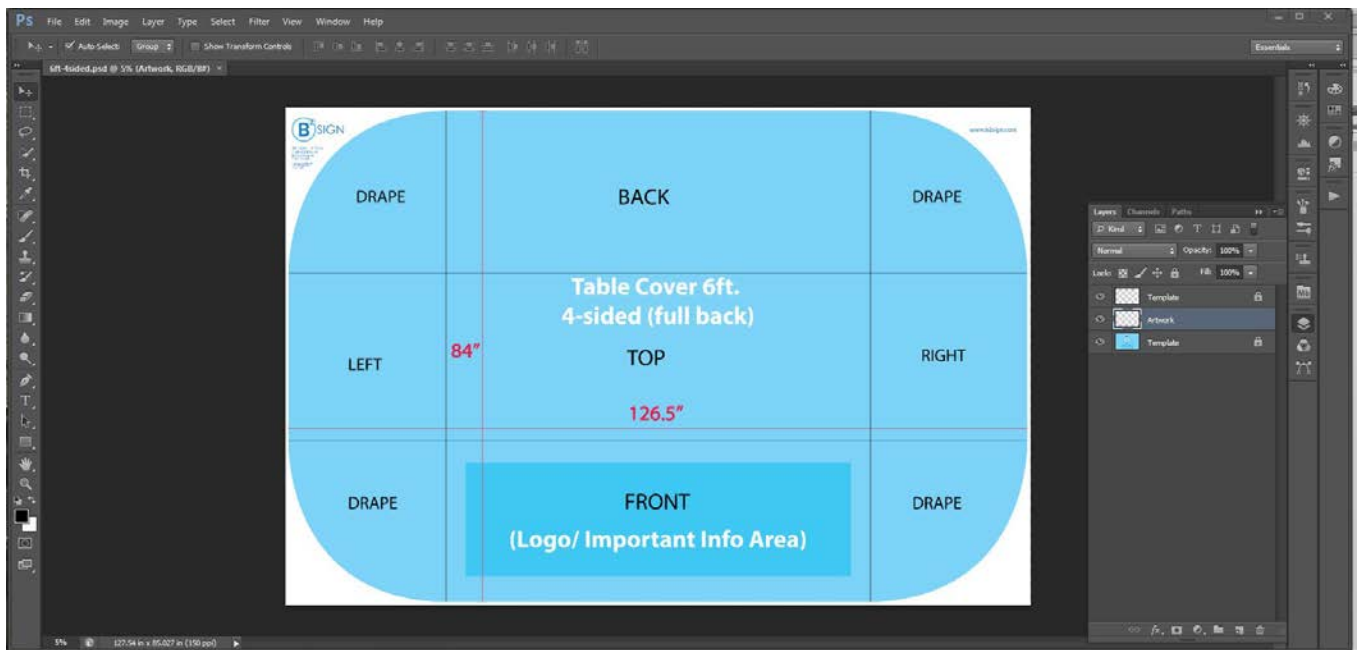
Ps File Edit Image Layer Type Select Filter View Window Help

Auto-Select: Group Show Transform Controls

Essentials

6ft-4sided.psd @ 5% (Artwork, RGB/8#)

B SIGN

www.b3sign.com

DRAPE

BACK

DRAPE

Table Cover 6ft.
4-sided (full back)

LEFT

84"

TOP

RIGHT

126.5"

DRAPE

FRONT
(Logo/ Important Info Area)

DRAPE

Layers Channels Paths

Kind

Normal Opacity: 100%

Lock: Fill: 100%

Template

Artwork

Template

5%

127.54 in x 85.027 in (150 ppi)